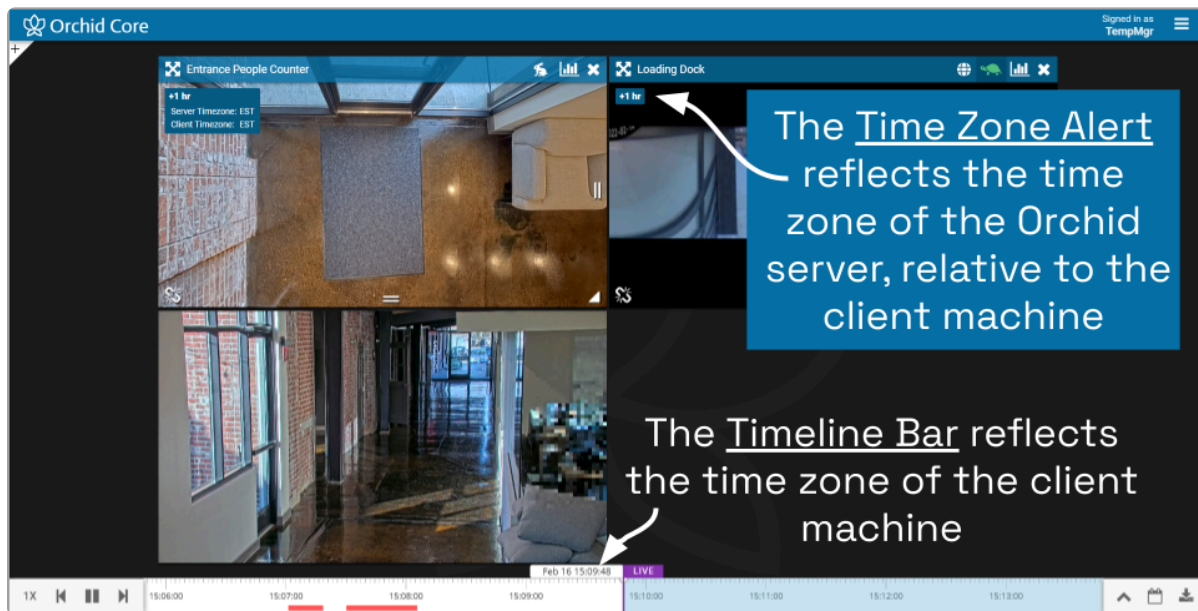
Orchid Core

Signed in as
TempMgr

+

Entrance People Counter

+1 hr
Server Timezone: EST
Client Timezone: EST

Loading Dock

+1 hr

The Time Zone Alert reflects the time zone of the Orchid server, relative to the client machine

The Timeline Bar reflects the time zone of the client machine

Feb 16 15:09:48

LIVE

1X

15:06:00
15:07:00
15:08:00
15:09:00
15:10:00
15:11:00
15:12:00
15:13:00